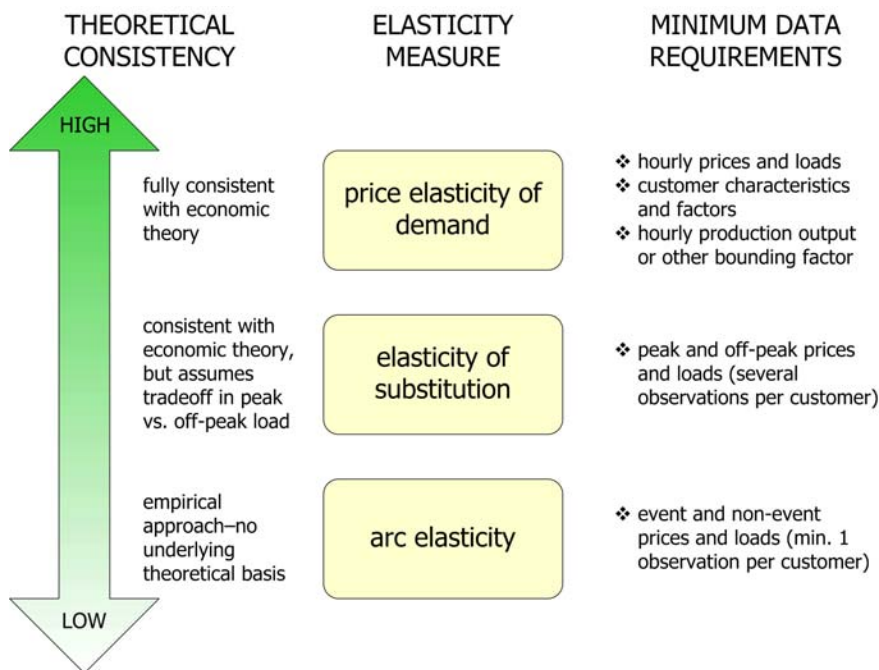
THEORETICAL CONSISTENCY

ELASTICITY MEASURE

MINIMUM DATA REQUIREMENTS

HIGH

fully consistent with economic theory

price elasticity of demand

❖ hourly prices and loads
❖ customer characteristics and factors
❖ hourly production output or other bounding factor

consistent with economic theory, but assumes tradeoff in peak vs. off-peak load

elasticity of substitution

❖ peak and off-peak prices and loads (several observations per customer)

empirical approach–no underlying theoretical basis

arc elasticity

❖ event and non-event prices and loads (min. 1 observation per customer)

LOW